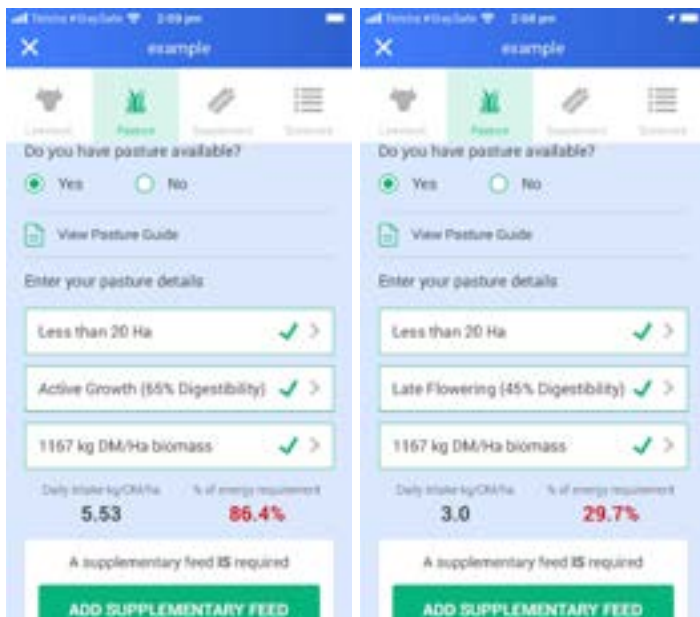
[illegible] 2:09 pm

example

Livestock Pasture Supplement Scorecard

Do you have pasture available?

Yes No

View Pasture Guide

Enter your pasture details

Less than 20 Ha

Active Growth (65% Digestibility)

1167 kg DM/Ha biomass

Daily Intake kg/DM/ha % of energy requirement

5.53 86.4%

A supplementary feed IS required

ADD SUPPLEMENTARY FEED

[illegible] 2:08 pm

example

Livestock Pasture Supplement Scorecard

Do you have pasture available?

Yes No

View Pasture Guide

Enter your pasture details

Less than 20 Ha

Late Flowering (45% Digestibility)

1167 kg DM/Ha biomass

Daily Intake kg/DM/ha % of energy requirement

3.0 29.7%

A supplementary feed IS required

ADD SUPPLEMENTARY FEED